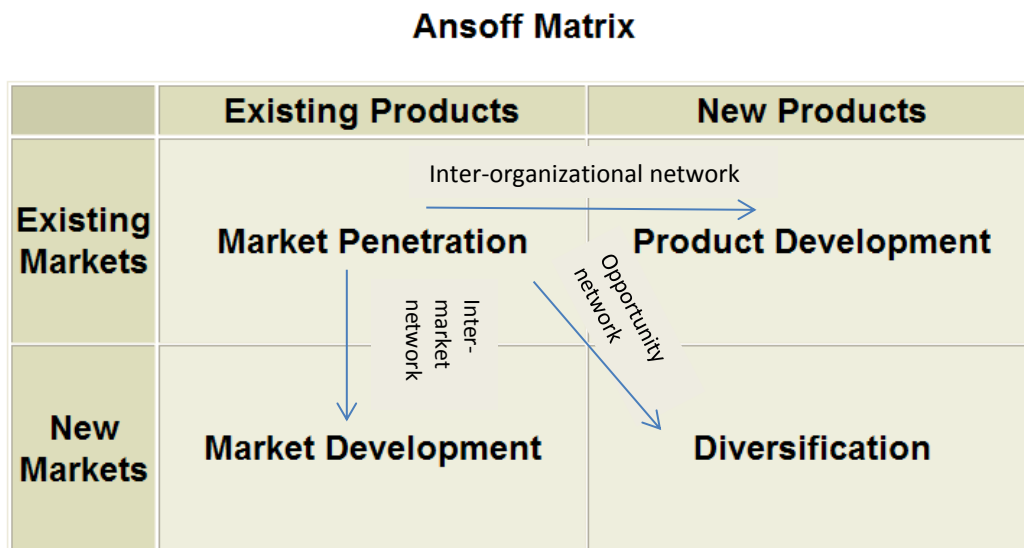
Ansoff Matrix

| | Existing Products | New Products |
|---|---|---|
| Existing Markets | Market Penetration | Product Development |
| New Markets | Market Development | Diversification |

Inter-organizational network

Inter-market network

Opportunity network